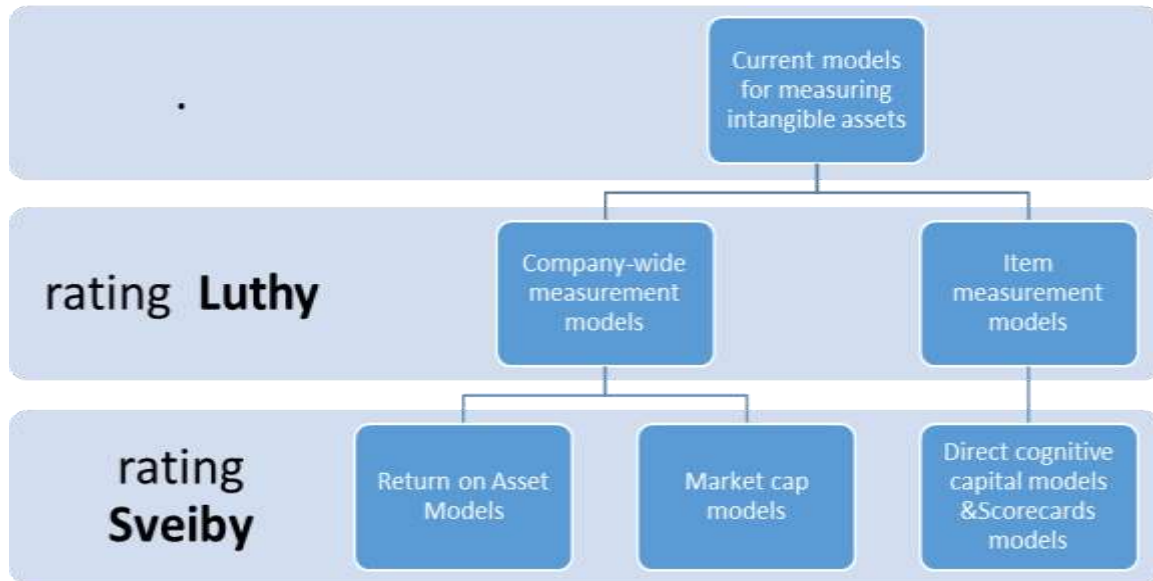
.

Current models for measuring intangible assets

rating **Luthy**

Company-wide measurement models

Item measurement models

rating **Sveiby**

Return on Asset Models

Market cap models

Direct cognitive capital models &Scorecards models